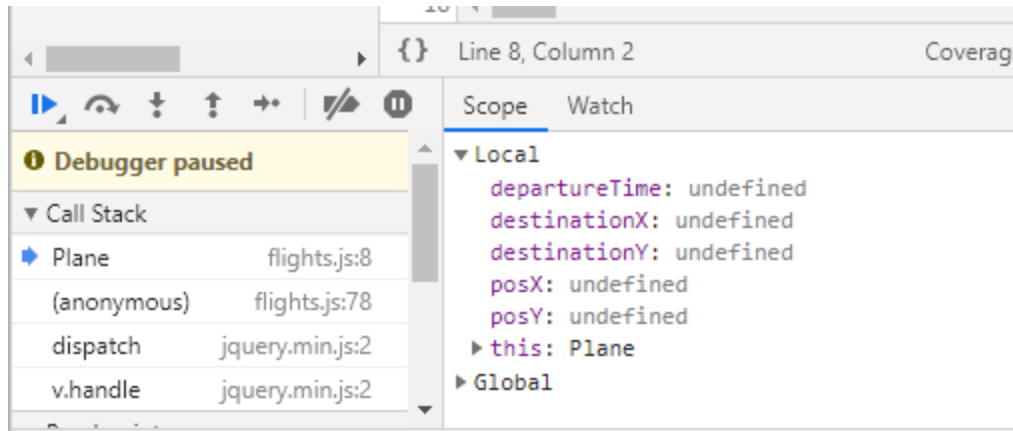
{} Line 8, Column 2

Coverag

Debugger paused

Call Stack

Plane flights.js:8

(anonymous) flights.js:78

dispatch jquery.min.js:2

v.handle jquery.min.js:2

Scope Watch

Local

departureTime: undefined

destinationX: undefined

destinationY: undefined

posX: undefined

posY: undefined

this: Plane

Global